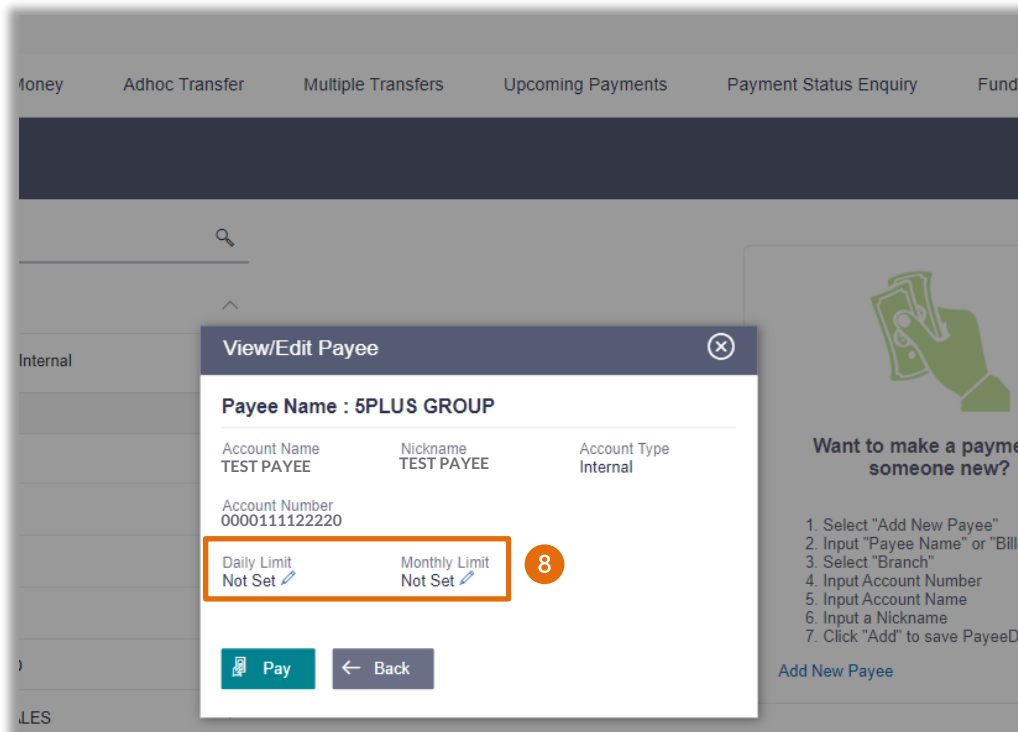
Money Adhoc Transfer Multiple Transfers Upcoming Payments Payment Status Enquiry Fund

Internal

View/Edit Payee

Payee Name : 5PLUS GROUP

Account Name
TEST PAYEE

Nickname
TEST PAYEE

Account Type
Internal

Account Number
0000111122220

Daily Limit
Not Set

Monthly Limit
Not Set

8

Pay

Back

Want to make a payme
someone new?

1. Select "Add New Payee"
2. Input "Payee Name" or "Bill
3. Select "Branch"
4. Input Account Number
5. Input Account Name
6. Input a Nickname
7. Click "Add" to save PayeeD

Add New Payee

LES